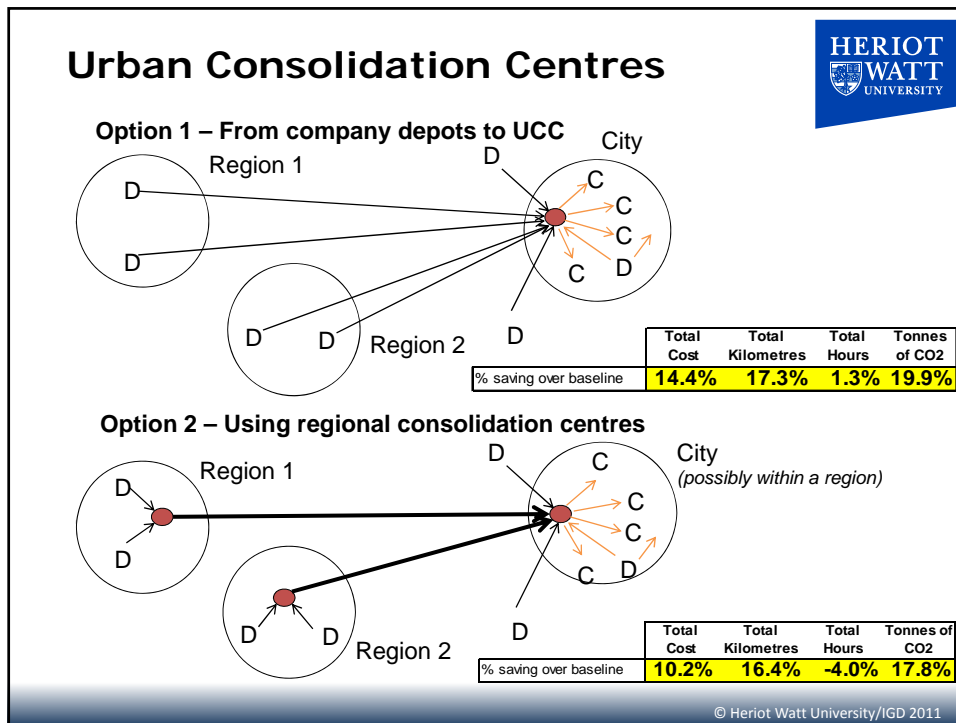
Urban Consolidation Centres

HERIOT WATT UNIVERSITY

Option 1 – From company depots to UCC

Region 1

D

D

D

D

Region 2

D

City

C

C

C

C

D

D

| | Total Cost | Total Kilometres | Total Hours | Tonnes of CO2 |
|---|---|---|---|---|
| % saving over baseline | 14.4% | 17.3% | 1.3% | 19.9% |

Option 2 – Using regional consolidation centres

Region 1

D

D

D

D

Region 2

D

City

(possibly within a region)

C

C

C

C

D

D

| | Total Cost | Total Kilometres | Total Hours | Tonnes of CO2 |
|---|---|---|---|---|
| % saving over baseline | 10.2% | 16.4% | -4.0% | 17.8% |

© Heriot Watt University/IGD 2011